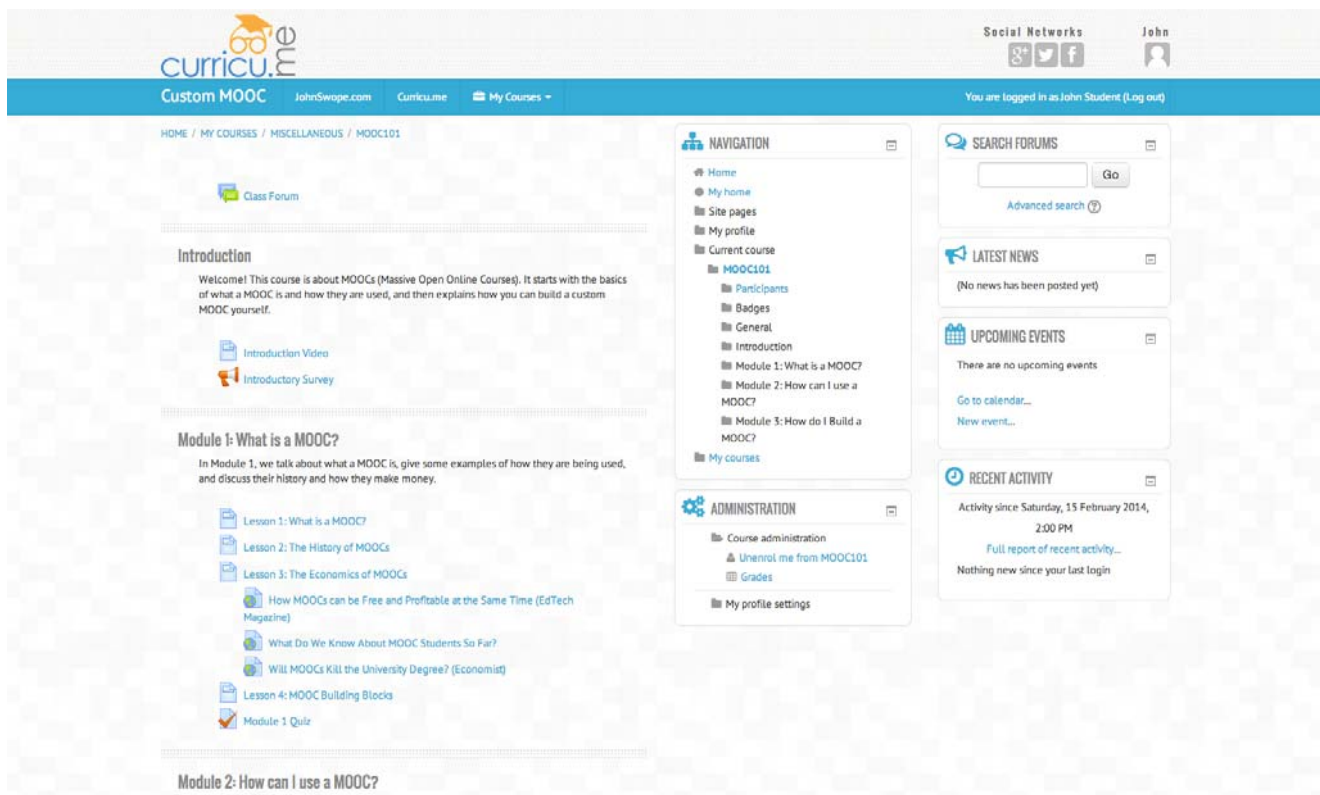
curricu.me

Social Networks

John

Custom MOOC JohnSwope.com Curricu.me My Courses

You are logged in as John Student (Log out)

HOME / MY COURSES / MISCELLANEOUS / MOOC101

Class Forum

Introduction

Welcome! This course is about MOOCs (Massive Open Online Courses). It starts with the basics of what a MOOC is and how they are used, and then explains how you can build a custom MOOC yourself.

Introduction Video

Introductory Survey

Module 1: What is a MOOC?

In Module 1, we talk about what a MOOC is, give some examples of how they are being used, and discuss their history and how they make money.

Lesson 1: What is a MOOC?

Lesson 2: The History of MOOCs

Lesson 3: The Economics of MOOCs

How MOOCs can be Free and Profitable at the Same Time (EdTech Magazine)

What Do We Know About MOOC Students So Far?

Will MOOCs Kill the University Degree? (Economist)

Lesson 4: MOOC Building Blocks

Module 1 Quiz

Module 2: How can I use a MOOC?

NAVIGATION

Home
My home
Site pages
My profile
Current course
MOOC101
Participants
Badges
General
Introduction
Module 1: What is a MOOC?
Module 2: How can I use a MOOC?
Module 3: How do I Build a MOOC?
My courses

ADMINISTRATION

Course administration
Unenrol me from MOOC101
Grades
My profile settings

SEARCH FORUMS

Go

Advanced search

LATEST NEWS

(No news has been posted yet)

UPCOMING EVENTS

There are no upcoming events

Go to calendar...
New event...

RECENT ACTIVITY

Activity since Saturday, 15 February 2014, 2:00 PM

Full report of recent activity...

Nothing new since your last login